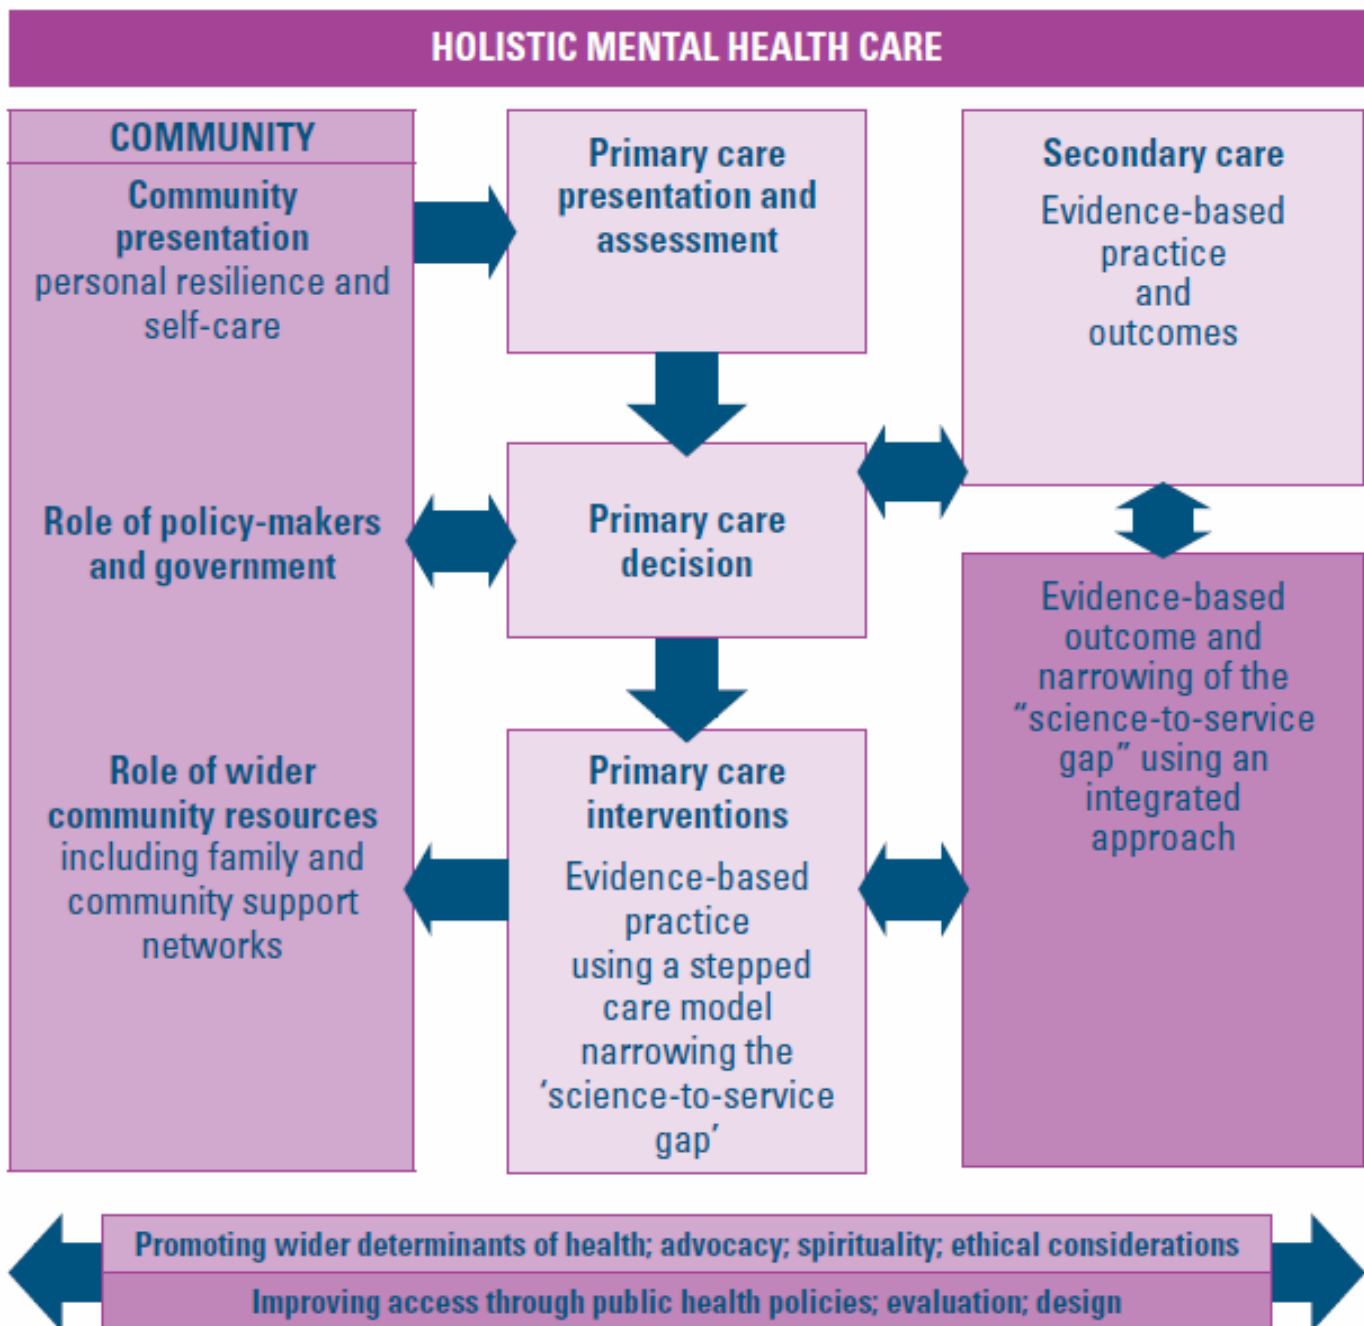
HOLISTIC MENTAL HEALTH CARE

COMMUNITY

Community presentation personal resilience and self-care

Role of policy-makers and government

Role of wider community resources including family and community support networks

Primary care presentation and assessment

Primary care decision

Primary care interventions

Evidence-based practice using a stepped care model narrowing the 'science-to-service gap'

Secondary care

Evidence-based practice and outcomes

Evidence-based outcome and narrowing of the "science-to-service gap" using an integrated approach

Promoting wider determinants of health; advocacy; spirituality; ethical considerations

Improving access through public health policies; evaluation; design